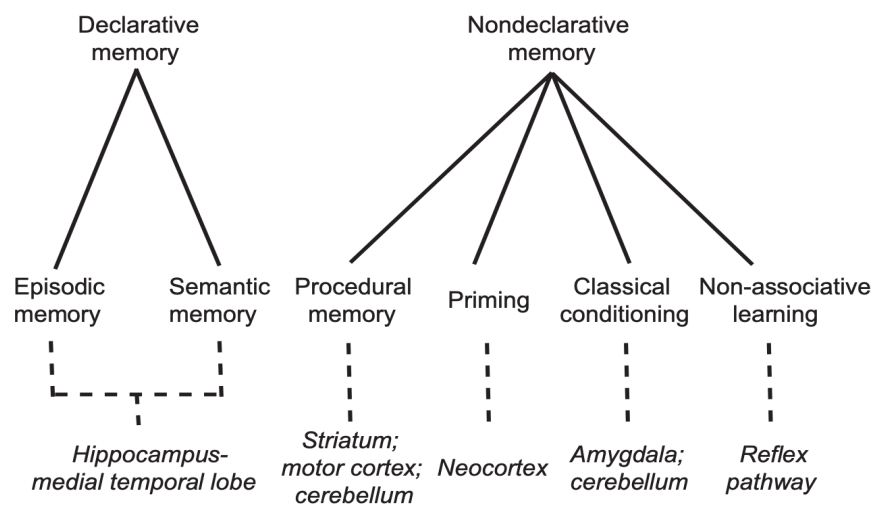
Declarative memory

Nondeclarative memory

Episodic memory

Semantic memory

Procedural memory

Priming

Classical conditioning

Non-associative learning

Hippocampus-medial temporal lobe

Striatum; motor cortex; cerebellum

Neocortex

Amygdala; cerebellum

Reflex pathway